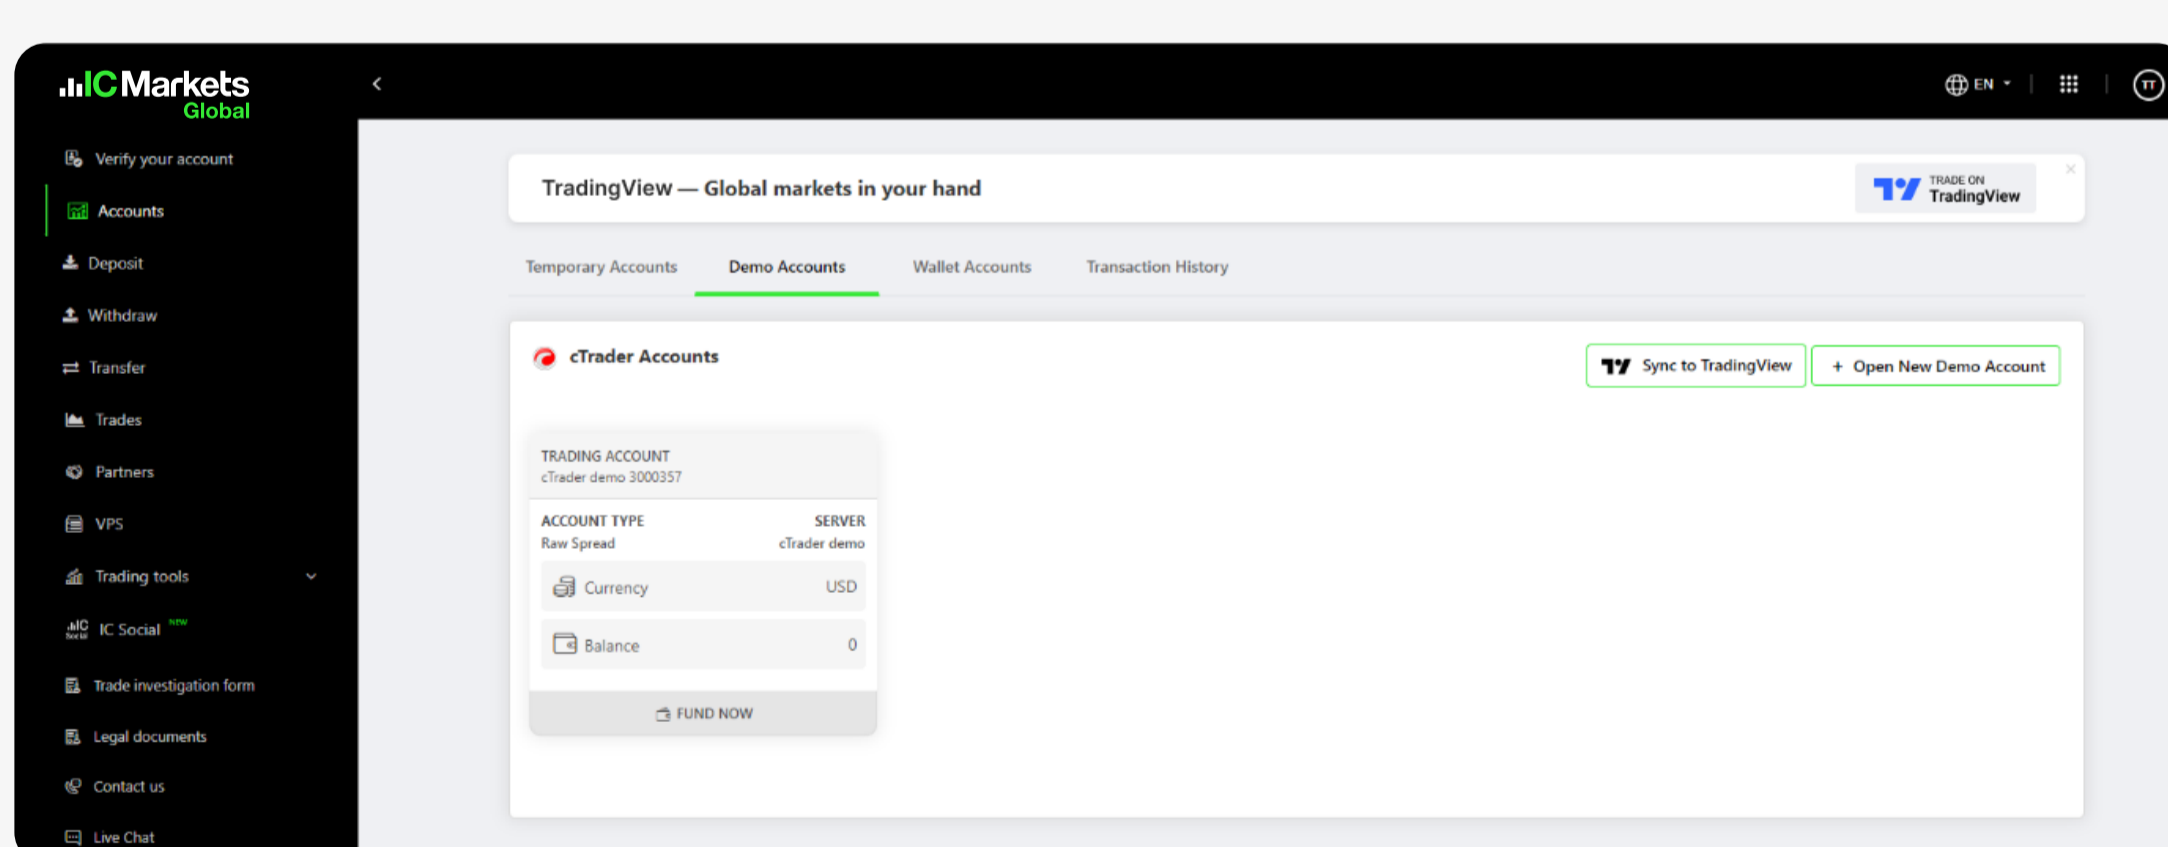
ICMarkets Global

Verify your account
Accounts
Deposit
Withdraw
Transfer
Trades
Partners
VPS
Trading tools
IC Social NEW
Trade investigation form
Legal documents
Contact us
Live Chat

EN
TT

TradingView — Global markets in your hand
TRADE ON TradingView

Temporary Accounts
Demo Accounts
Wallet Accounts
Transaction History

cTrader Accounts
Sync to TradingView
+ Open New Demo Account

TRADING ACCOUNT
cTrader demo 3000357
ACCOUNT TYPE
Raw Spread
SERVER
cTrader demo
Currency
USD
Balance
0
FUND NOW